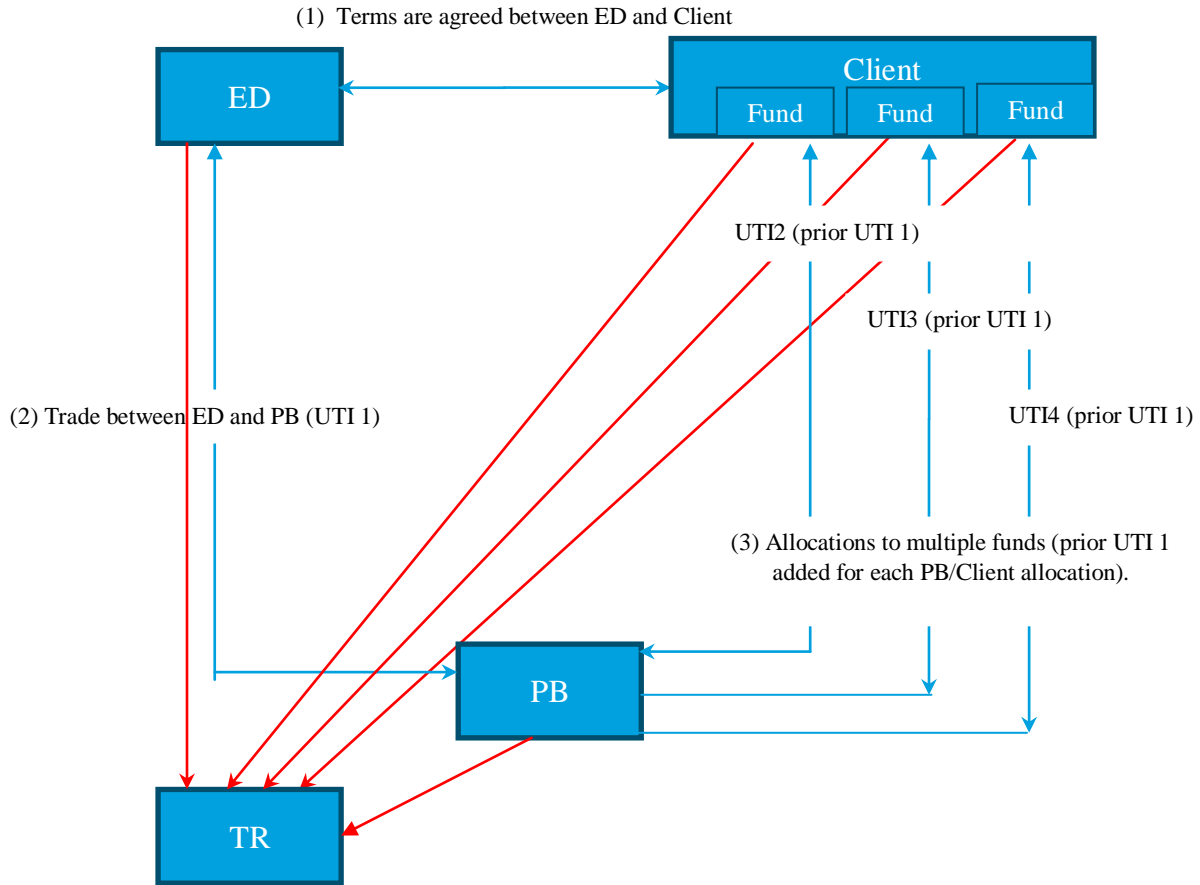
(1) Terms are agreed between ED and Client

ED

Client

Fund

Fund

Fund

UTI2 (prior UTI 1)

UTI3 (prior UTI 1)

(2) Trade between ED and PB (UTI 1)

UTI4 (prior UTI 1)

(3) Allocations to multiple funds (prior UTI 1 added for each PB/Client allocation).

PB

TR